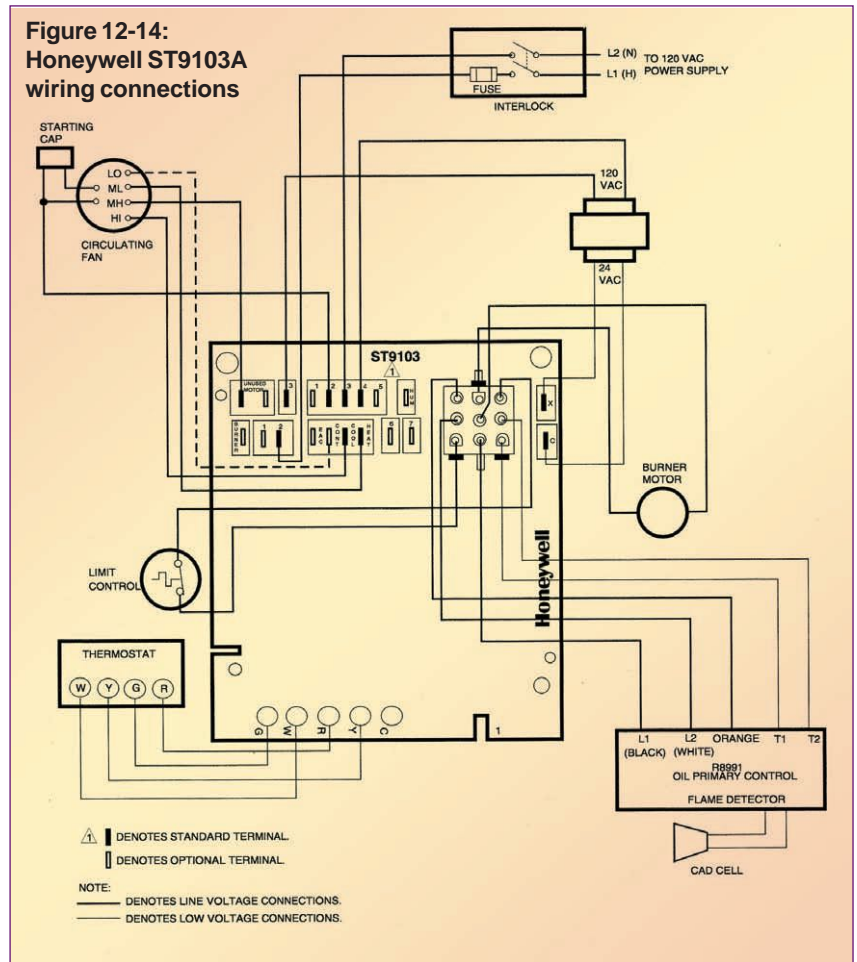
Figure 12-14:
Honeywell ST9103A wiring connections

L2 (N)
L1 (H)
TO 120 VAC POWER SUPPLY
FUSE
INTERLOCK

STARTING CAP
LO
ML
MH
HI
CIRCULATING FAN

120 VAC
24 VAC

ST9103
1
UNUSED MOTOR
3
1 2 3 4 5
HUM
BURNER
1 2
PARK
CONT
COOL
HEAT
6
7
X
C

BURNER MOTOR

LIMIT CONTROL

Honeywell

THERMOSTAT
W Y G R

G W R Y C
1

L1 (BLACK)
L2 (WHITE)
ORANGE
T1
T2
R8991
OIL PRIMARY CONTROL
FLAME DETECTOR

CAD CELL

1 DENOTES STANDARD TERMINAL.
DENOTES OPTIONAL TERMINAL.

NOTE:
DENOTES LINE VOLTAGE CONNECTIONS.
DENOTES LOW VOLTAGE CONNECTIONS.